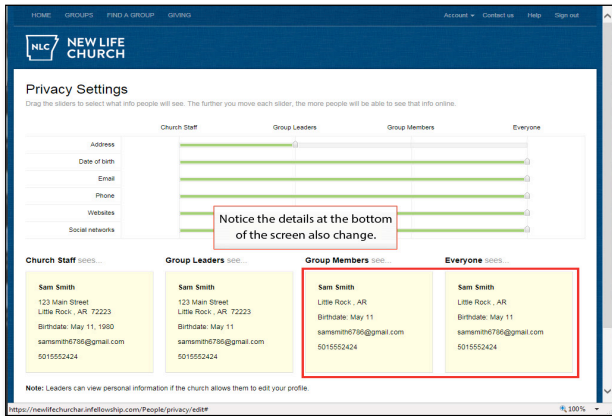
HOME GROUPS FIND A GROUP GIVING

Account ▾ Contact us Help Sign out

NLC NEW LIFE CHURCH

Privacy Settings

Drag the sliders to select what info people will see. The further you move each slider, the more people will be able to see that info online.

| | Church Staff | Group Leaders | Group Members | Everyone |
|---|---|---|---|---|
| Address | | | | |
| Date of birth | | | | |
| Email | | | | |
| Phone | | | | |
| Websites | | | | |
| Social networks | | | | |

Notice the details at the bottom of the screen also change.

Church Staff sees...

Sam Smith
123 Main Street
Little Rock , AR 72223
Birthdate: May 11, 1980
samsmith6786@gmail.com
5015552424

Group Leaders sees...

Sam Smith
123 Main Street
Little Rock , AR 72223
Birthdate: May 11
samsmith6786@gmail.com
5015552424

Group Members sees...

Sam Smith
Little Rock , AR
Birthdate: May 11
samsmith6786@gmail.com
5015552424

Everyone sees...

Sam Smith
Little Rock , AR
Birthdate: May 11
samsmith6786@gmail.com
5015552424

Note: Leaders can view personal information if the church allows them to edit your profile.

https://newlifechurchar.infellowship.com/People/privacy/edit#

100%